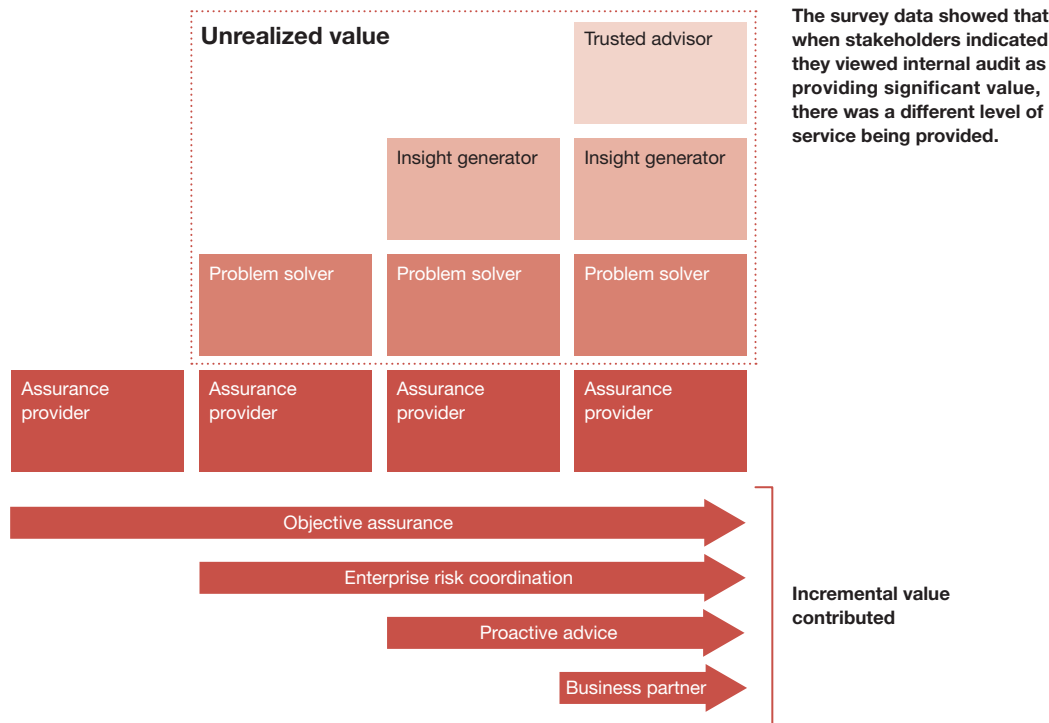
Unrealized value

Trusted advisor

Insight generator

Insight generator

Problem solver

Problem solver

Problem solver

Assurance provider

Assurance provider

Assurance provider

Assurance provider

The survey data showed that when stakeholders indicated they viewed internal audit as providing significant value, there was a different level of service being provided.

Objective assurance

Enterprise risk coordination

Proactive advice

Business partner

Incremental value contributed